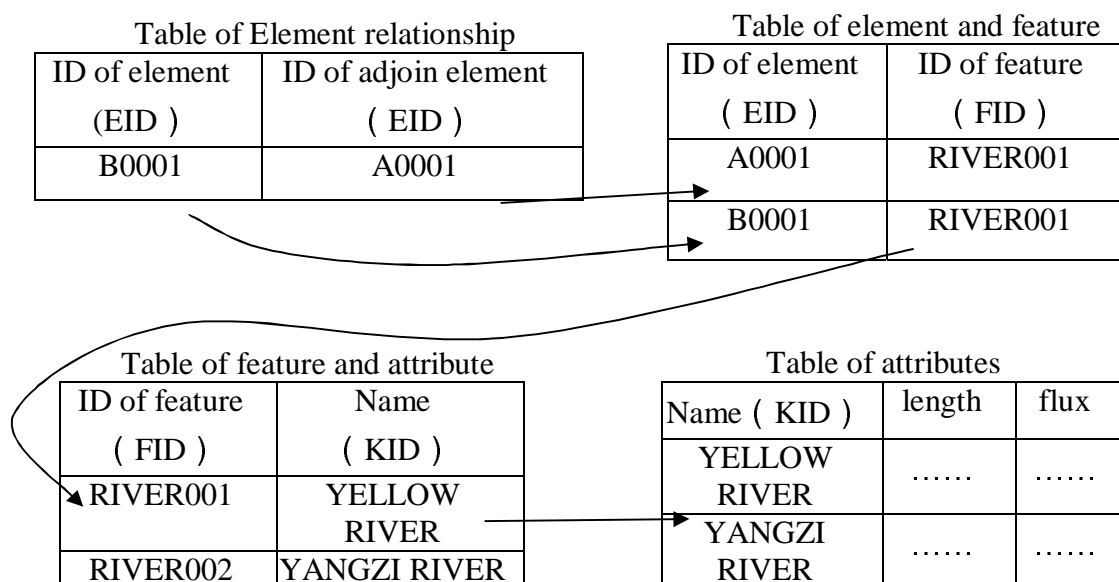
Table of Element relationship

| ID of element (EID) | ID of adjoin element (EID) |
|---|---|
| B0001 | A0001 |

Table of element and feature

| ID of element (EID) | ID of feature (FID) |
|---|---|
| A0001 | RIVER001 |
| B0001 | RIVER001 |

Table of feature and attribute

| ID of feature (FID) | Name (KID) |
|---|---|
| RIVER001 | YELLOW RIVER |
| RIVER002 | YANGZI RIVER |

Table of attributes

| Name (KID) | length | flux |
|---|---|---|
| YELLOW RIVER | …… | …… |
| YANGZI RIVER | …… | …… |